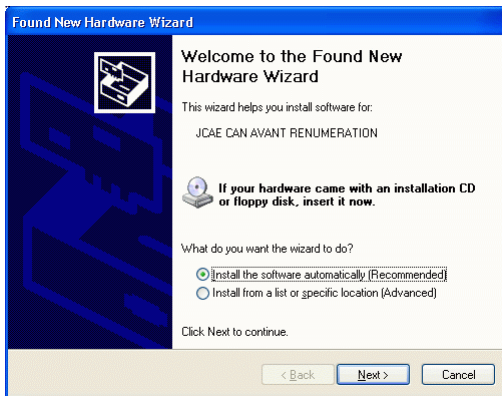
Found New Hardware Wizard

Welcome to the Found New Hardware Wizard

This wizard helps you install software for:

JCAE CAN AVANT RENUMERATION

If your hardware came with an installation CD or floppy disk, insert it now.

What do you want the wizard to do?

Install the software automatically (Recommended)

Install from a list or specific location (Advanced)

Click Next to continue.

< Back
Next >
Cancel